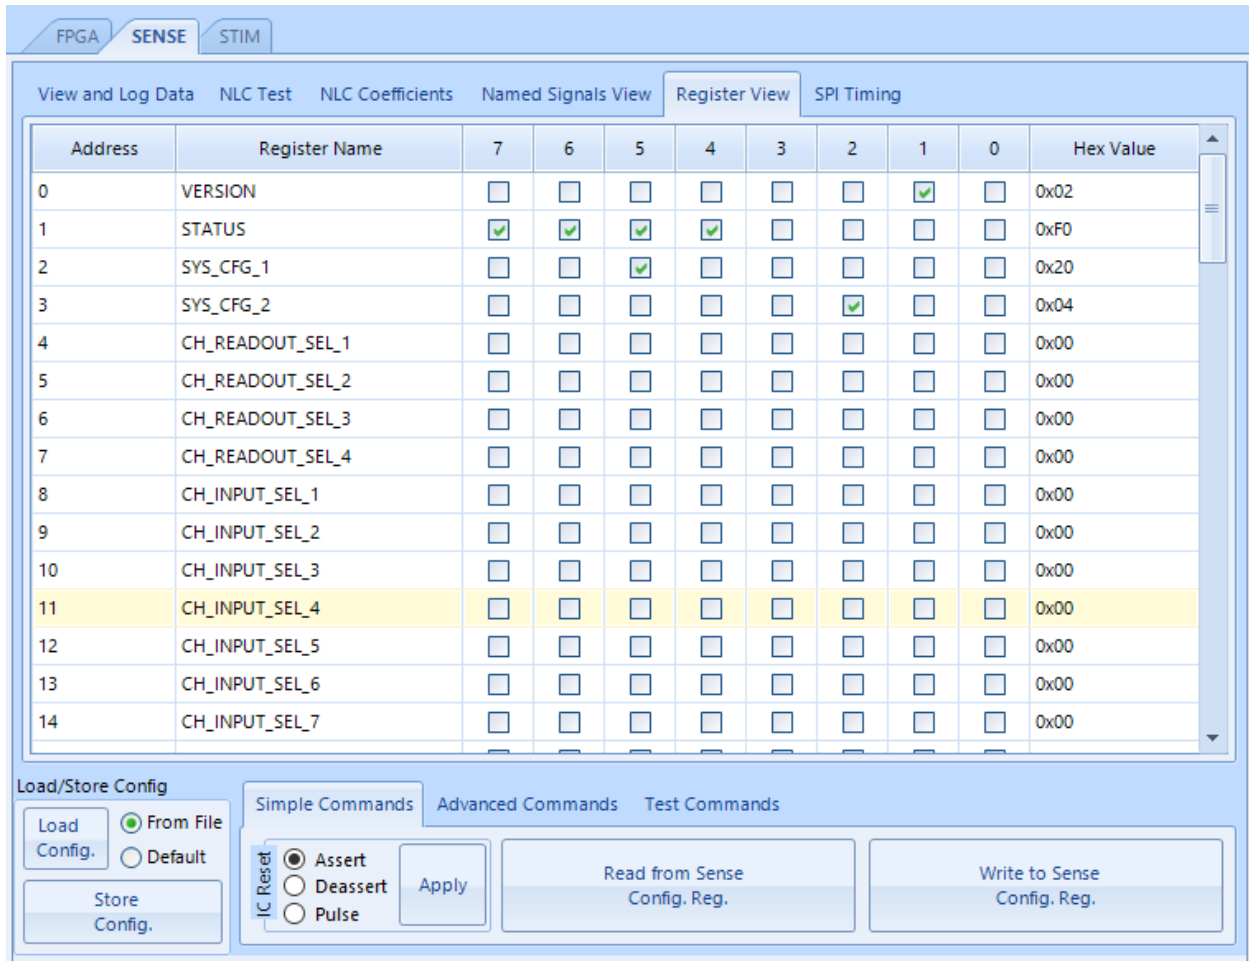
FPGA SENSE STIM

View and Log Data NLC Test NLC Coefficients Named Signals View Register View SPI Timing

| Address | Register Name | 7 | 6 | 5 | 4 | 3 | 2 | 1 | 0 | Hex Value |
|---|---|---|---|---|---|---|---|---|---|---|
| 0 | VERSION | | | | | | | | | 0x02 |
| 1 | STATUS | | | | | | | | | 0xF0 |
| 2 | SYS_CFG_1 | | | | | | | | | 0x20 |
| 3 | SYS_CFG_2 | | | | | | | | | 0x04 |
| 4 | CH_READOUT_SEL_1 | | | | | | | | | 0x00 |
| 5 | CH_READOUT_SEL_2 | | | | | | | | | 0x00 |
| 6 | CH_READOUT_SEL_3 | | | | | | | | | 0x00 |
| 7 | CH_READOUT_SEL_4 | | | | | | | | | 0x00 |
| 8 | CH_INPUT_SEL_1 | | | | | | | | | 0x00 |
| 9 | CH_INPUT_SEL_2 | | | | | | | | | 0x00 |
| 10 | CH_INPUT_SEL_3 | | | | | | | | | 0x00 |
| 11 | CH_INPUT_SEL_4 | | | | | | | | | 0x00 |
| 12 | CH_INPUT_SEL_5 | | | | | | | | | 0x00 |
| 13 | CH_INPUT_SEL_6 | | | | | | | | | 0x00 |
| 14 | CH_INPUT_SEL_7 | | | | | | | | | 0x00 |

Load/Store Config
Load Config.
From File
Default
Store Config.

Simple Commands Advanced Commands Test Commands

IC Reset
Assert
Deassert
Pulse
Apply

Read from Sense Config. Reg.

Write to Sense Config. Reg.